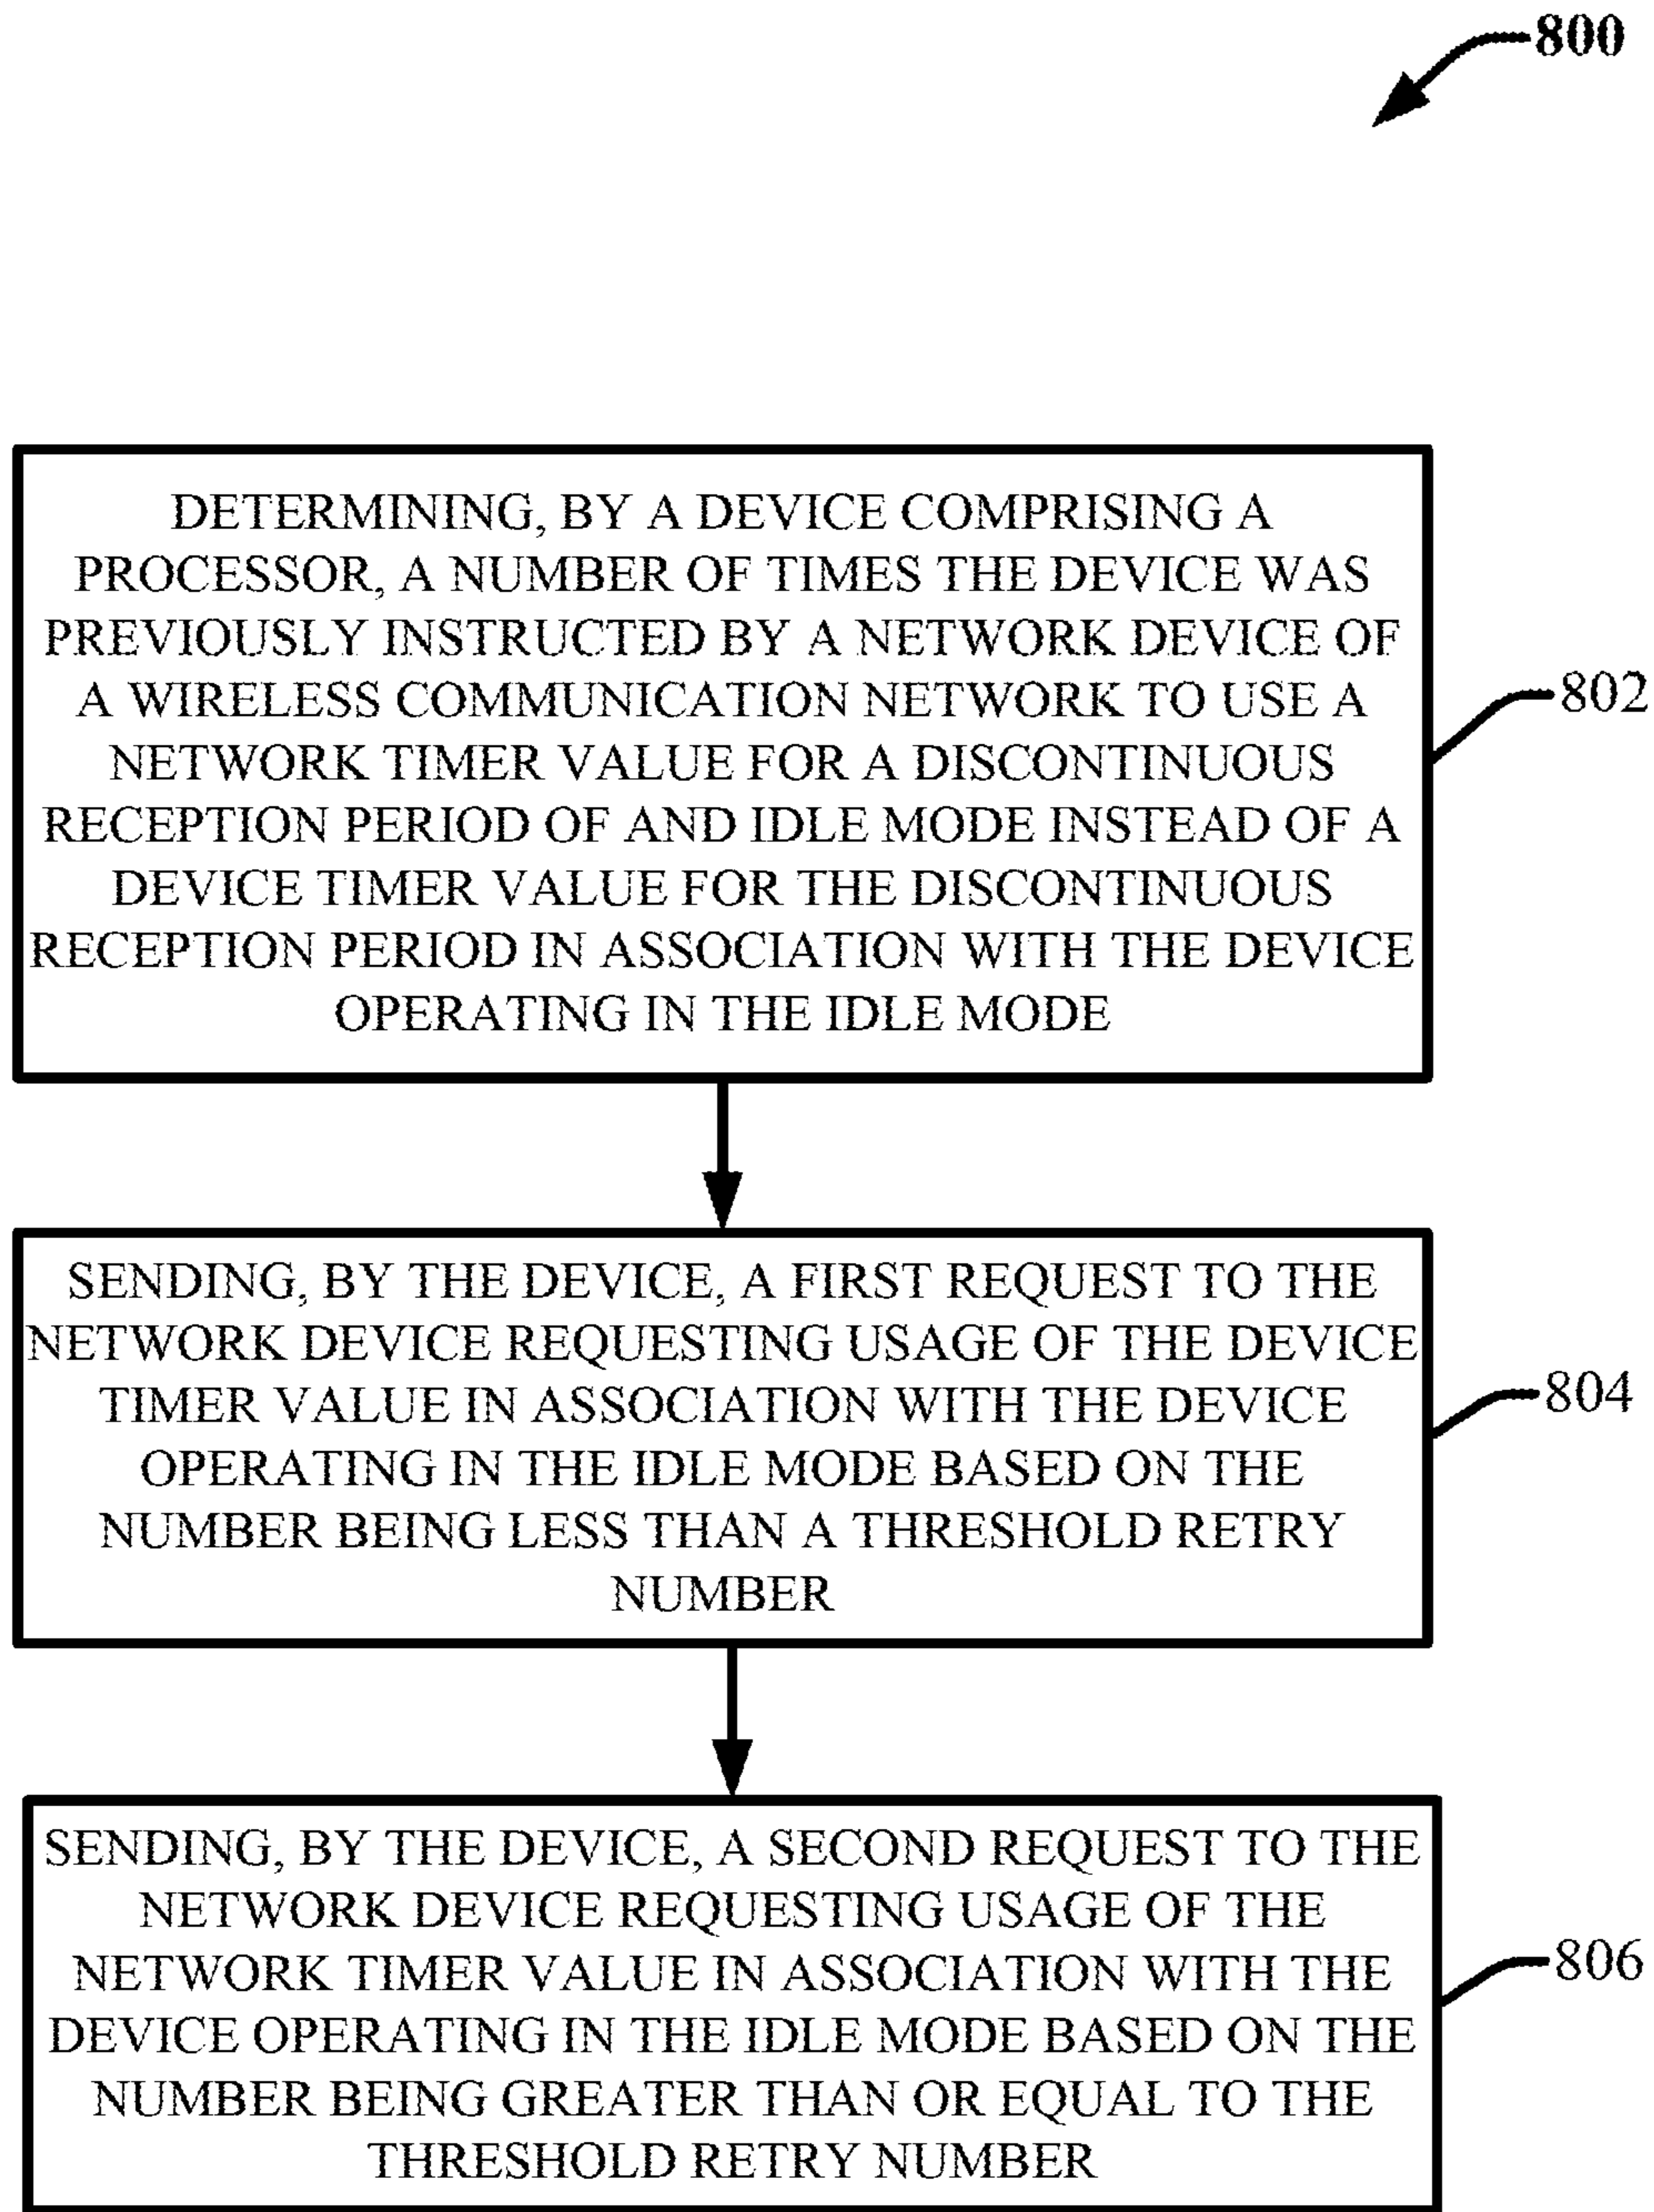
800

DETERMINING, BY A DEVICE COMPRISING A PROCESSOR, A NUMBER OF TIMES THE DEVICE WAS PREVIOUSLY INSTRUCTED BY A NETWORK DEVICE OF A WIRELESS COMMUNICATION NETWORK TO USE A NETWORK TIMER VALUE FOR A DISCONTINUOUS RECEPTION PERIOD OF AND IDLE MODE INSTEAD OF A DEVICE TIMER VALUE FOR THE DISCONTINUOUS RECEPTION PERIOD IN ASSOCIATION WITH THE DEVICE OPERATING IN THE IDLE MODE

802

SENDING, BY THE DEVICE, A FIRST REQUEST TO THE NETWORK DEVICE REQUESTING USAGE OF THE DEVICE TIMER VALUE IN ASSOCIATION WITH THE DEVICE OPERATING IN THE IDLE MODE BASED ON THE NUMBER BEING LESS THAN A THRESHOLD RETRY NUMBER

804

SENDING, BY THE DEVICE, A SECOND REQUEST TO THE NETWORK DEVICE REQUESTING USAGE OF THE NETWORK TIMER VALUE IN ASSOCIATION WITH THE DEVICE OPERATING IN THE IDLE MODE BASED ON THE NUMBER BEING GREATER THAN OR EQUAL TO THE THRESHOLD RETRY NUMBER

806